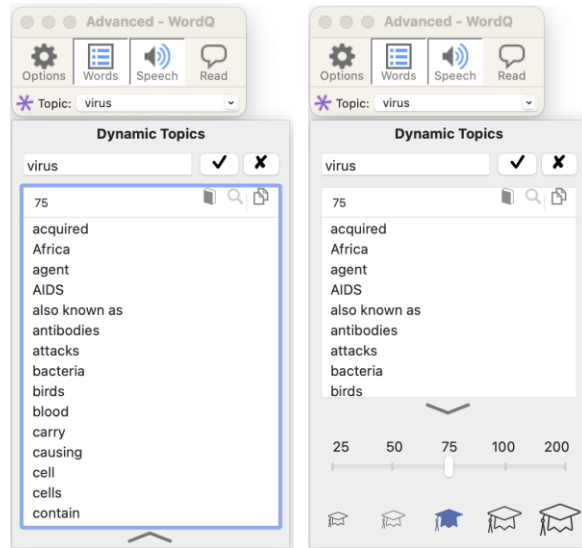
Advanced - WordQ

Options Words Speech Read

Topic: virus

Dynamic Topics

virus ✔ ✘

75

acquired
Africa
agent
AIDS
also known as
antibodies
attacks
bacteria
birds
blood
carry
causing
cell
cells
contain

Advanced - WordQ

Options Words Speech Read

Topic: virus

Dynamic Topics

virus ✔ ✘

75

acquired
Africa
agent
AIDS
also known as
antibodies
attacks
bacteria
birds

25 50 75 100 200